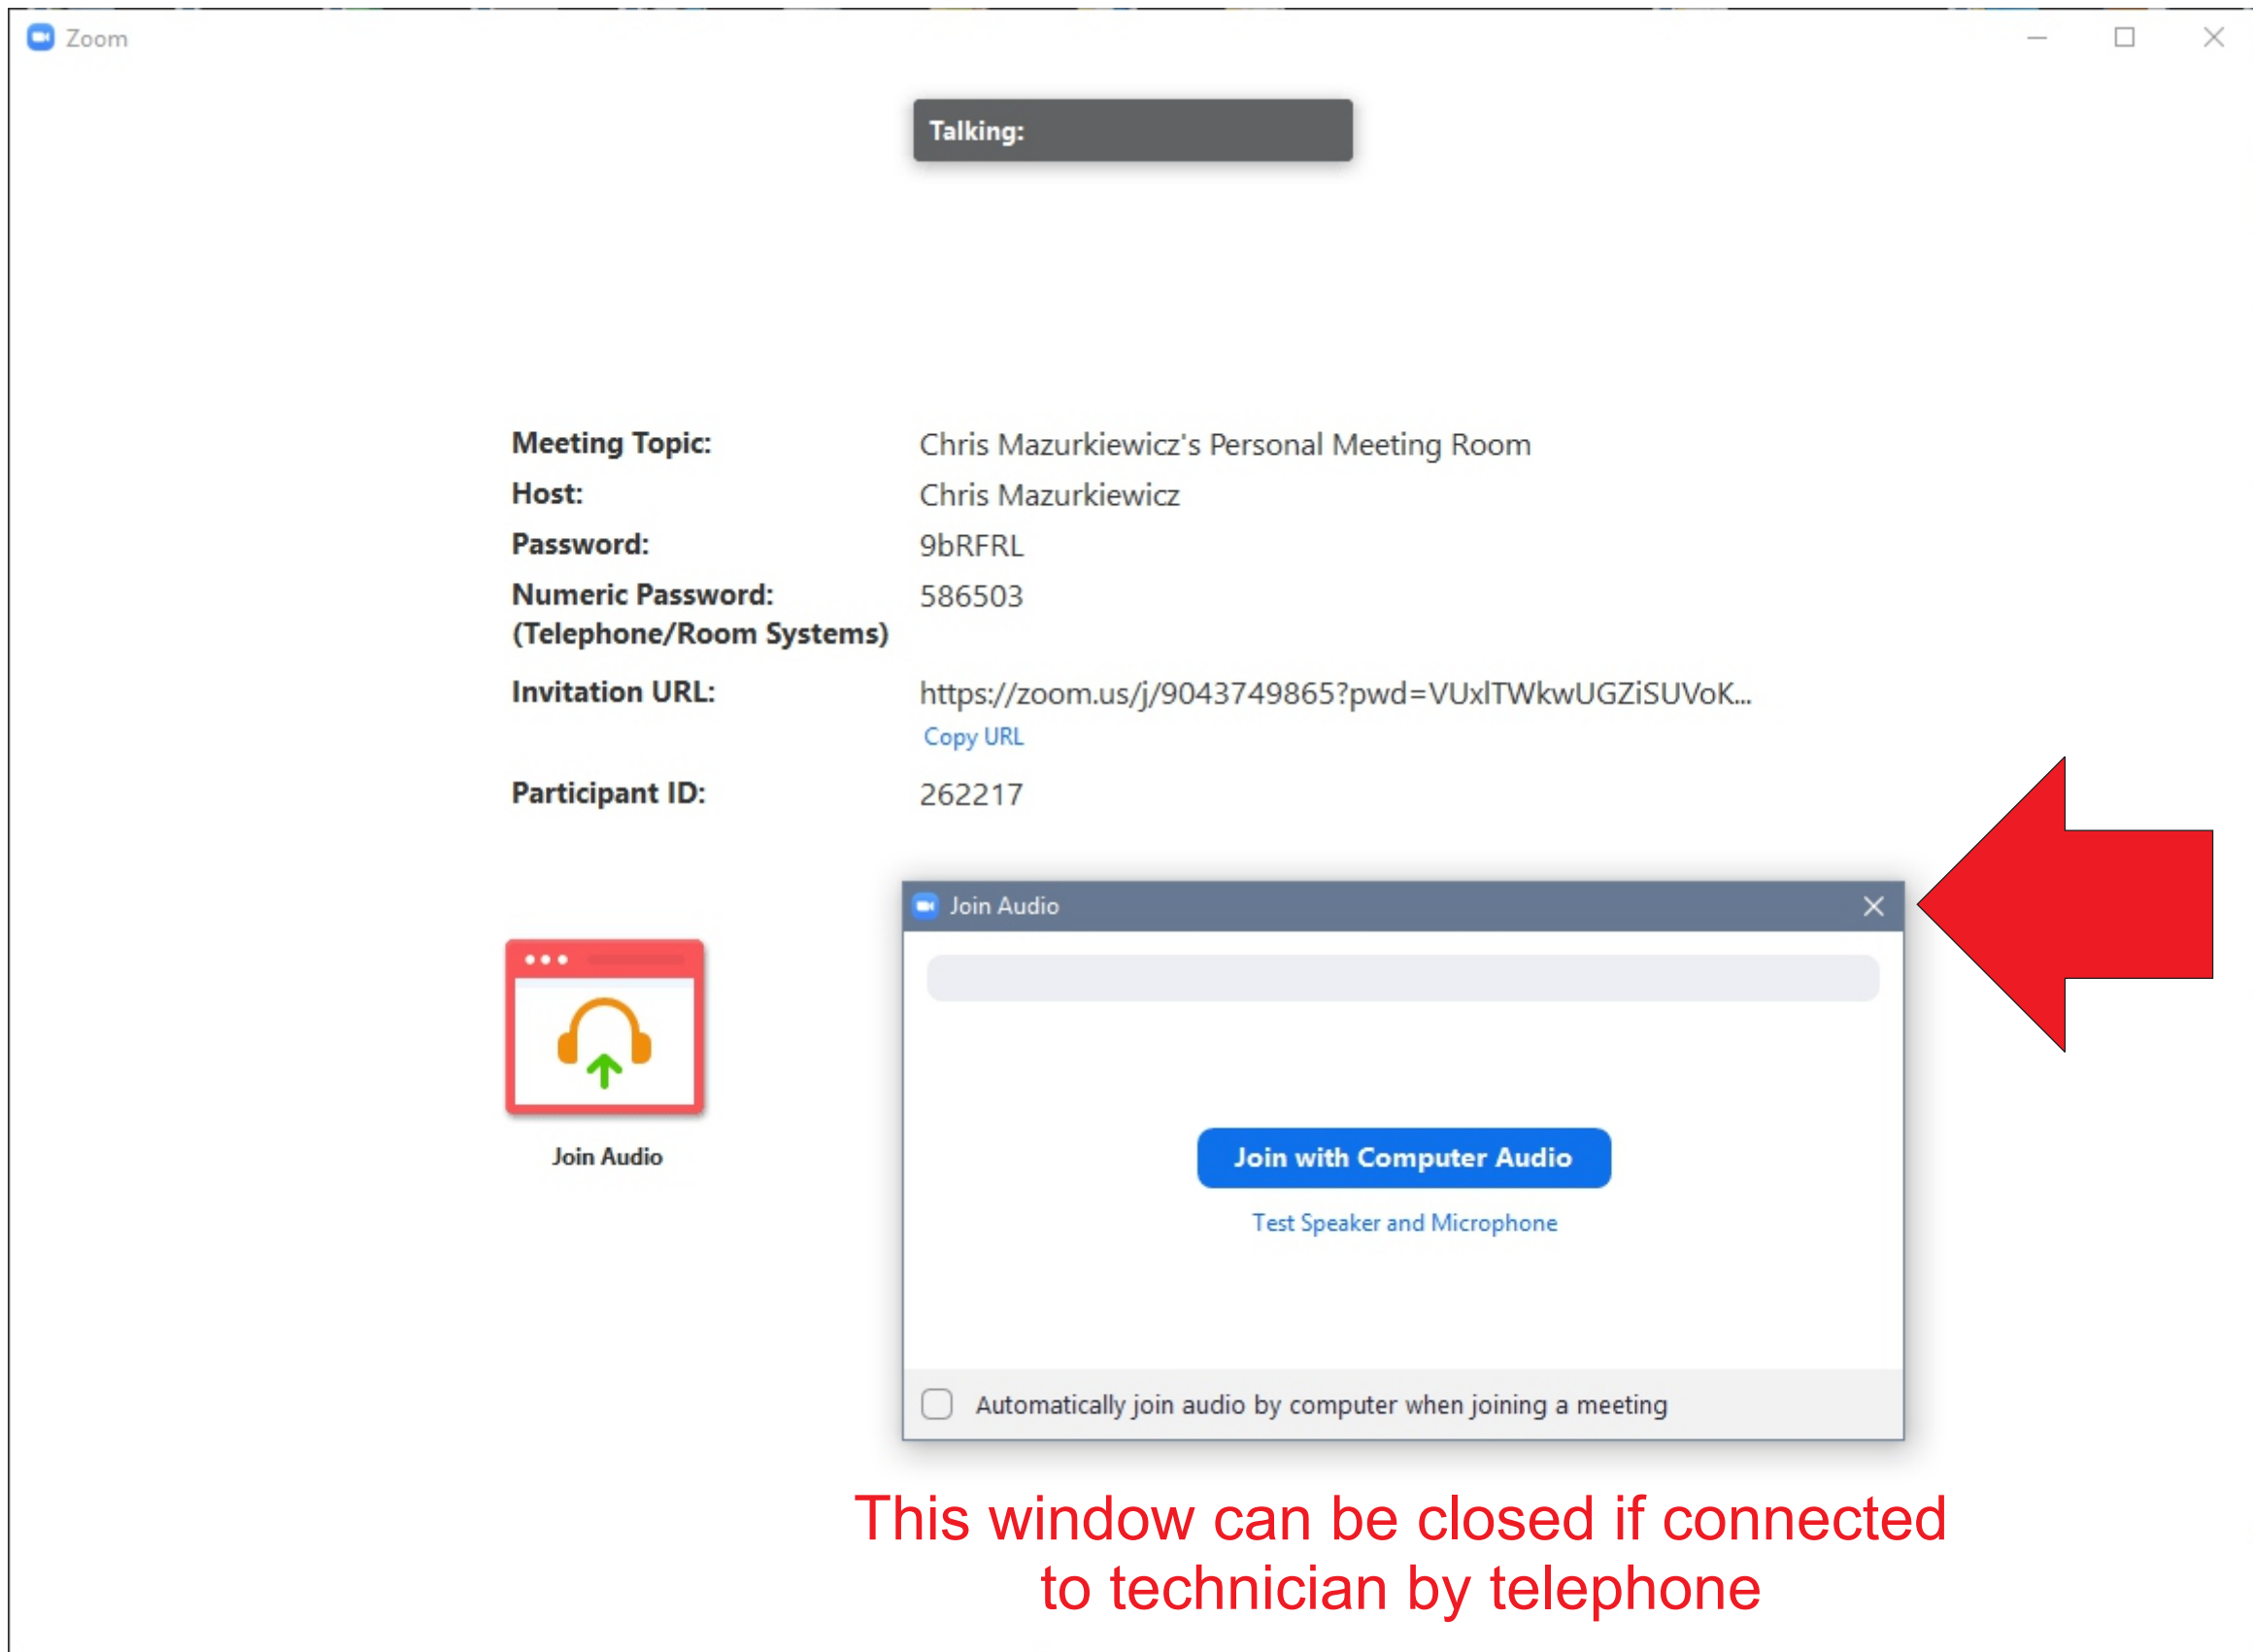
Zoom

Talking:

| Meeting Topic: | Chris Mazurkiewicz's Personal Meeting Room |
|---|---|
| Host: | Chris Mazurkiewicz |
| Password: | 9bRFRL |
| Numeric Password: (Telephone/Room Systems) | 586503 |
| Invitation URL: | https://zoom.us/j/9043749865?pwd=VUxlTWkwUGZiSUVoK... Copy URL |
| Participant ID: | 262217 |

Join Audio

Join Audio

Join with Computer Audio

Test Speaker and Microphone

Automatically join audio by computer when joining a meeting

This window can be closed if connected to technician by telephone